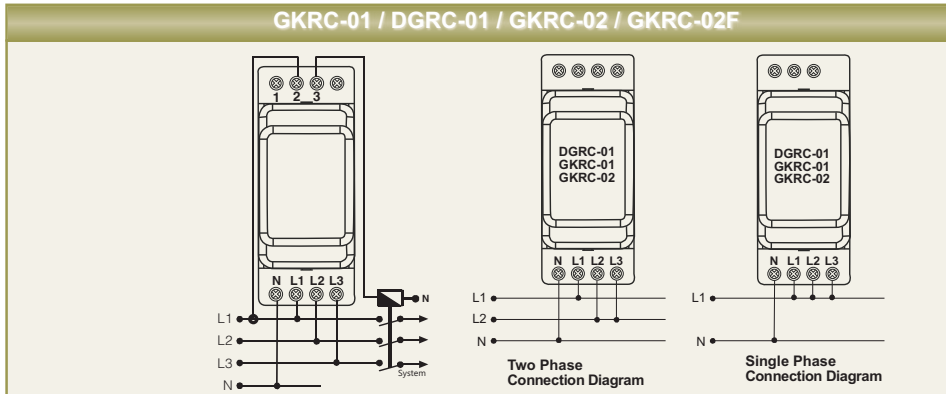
GKRC-01 / DGRC-01 / GKRC-02 / GKRC-02F

1 2 3

N L1 L2 L3

N

L1
L2
L3
N

System

DGRC-01
GKRC-01
GKRC-02

N L1 L2 L3

L1
L2
N

Two Phase
Connection Diagram

DGRC-01
GKRC-01
GKRC-02

N L1 L2 L3

L1
N

Single Phase
Connection Diagram